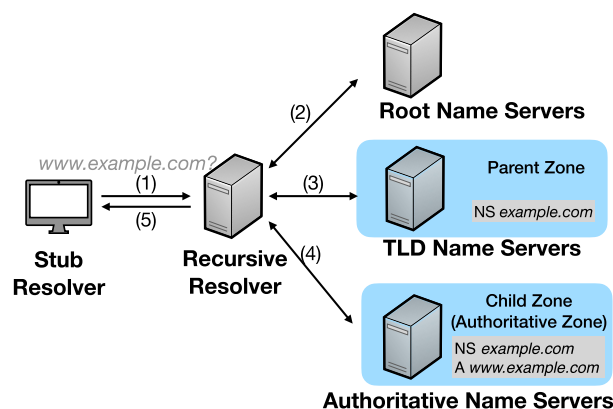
www.example.com?

(1)

(5)

Stub Resolver

(2)

(3)

(4)

Recursive Resolver

Root Name Servers

Parent Zone

NS example.com

TLD Name Servers

Child Zone (Authoritative Zone)

NS example.com
A www.example.com

Authoritative Name Servers